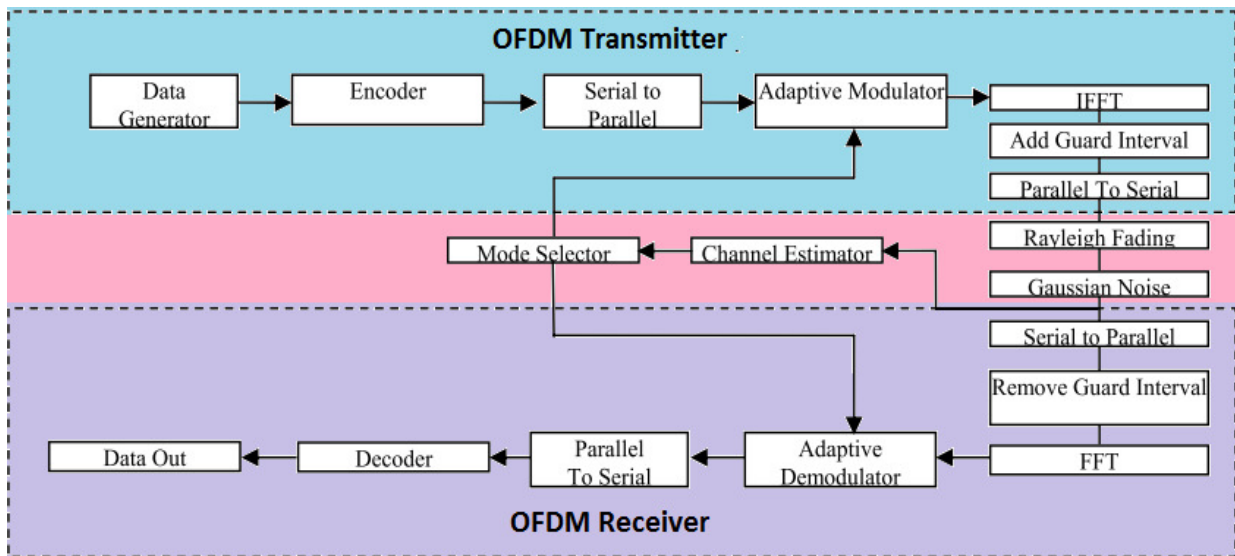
OFDM Transmitter

Data Generator

Encoder

Serial to Parallel

Adaptive Modulator

IFFT

Add Guard Interval

Parallel To Serial

Mode Selector

Channel Estimator

Rayleigh Fading

Gaussian Noise

Serial to Parallel

Remove Guard Interval

Data Out

Decoder

Parallel To Serial

Adaptive Demodulator

FFT

OFDM Receiver